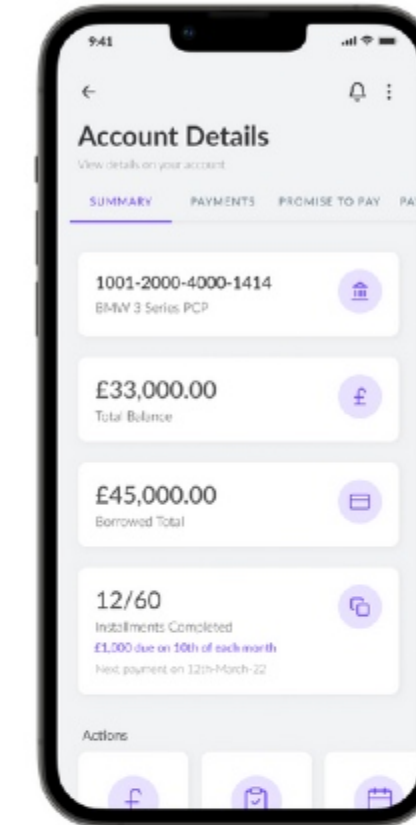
9:41

←

Account Details

View details on your account

SUMMARY PAYMENTS PROMISE TO PAY PA

1001-2000-4000-1414
BMW 3 Series PCP

£33,000.00
Total Balance

£45,000.00
Borrowed Total

12/60
Installments Completed
£1,000 due on 10th of each month
Next payment on 12th-March-22

Actions